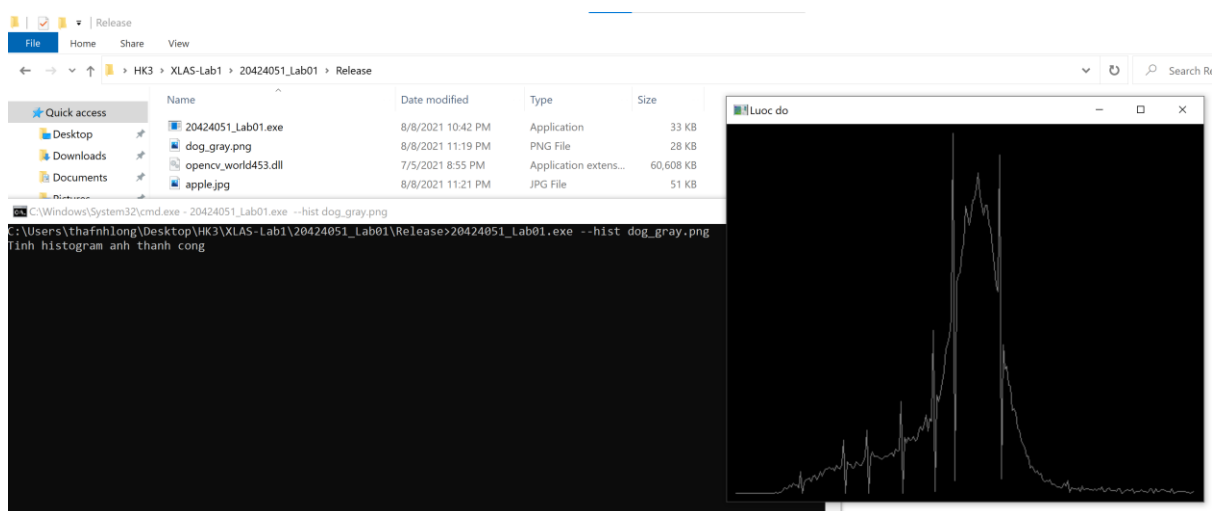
Release

File Home Share View

HK3 › XLAS-Lab1 › 20424051_Lab01 › Release

Search Re

Quick access
Desktop
Downloads
Documents
Pictures

| Name | Date modified | Type | Size |
|---|---|---|---|
| 20424051_Lab01.exe | 8/8/2021 10:42 PM | Application | 33 KB |
| dog_gray.png | 8/8/2021 11:19 PM | PNG File | 28 KB |
| opencv_world453.dll | 7/5/2021 8:55 PM | Application extens... | 60,608 KB |
| apple.jpg | 8/8/2021 11:21 PM | JPG File | 51 KB |

C:\Windows\System32\cmd.exe - 20424051_Lab01.exe --hist dog_gray.png

C:\Users\thafnhlong\Desktop\HK3\XLAS-Lab1\20424051_Lab01\Release>20424051_Lab01.exe --hist dog_gray.png
Tinh histogram anh thanh cong

Luoc do